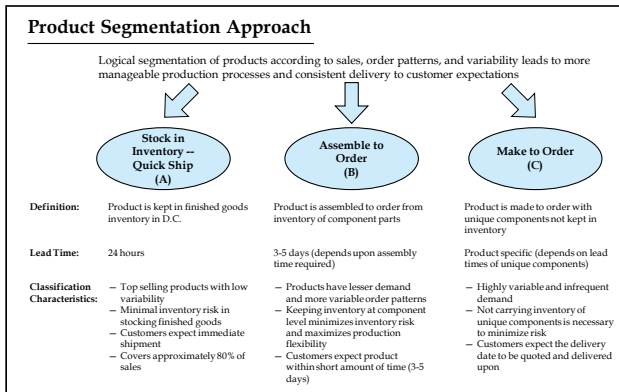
Product Segmentation Approach

Logical segmentation of products according to sales, order patterns, and variability leads to more manageable production processes and consistent delivery to customer expectations

Stock in Inventory -- Quick Ship (A)

Assemble to Order (B)

Make to Order (C)

| | | | |
|---|---|---|---|
| Definition: | Product is kept in finished goods inventory in D.C. | Product is assembled to order from inventory of component parts | Product is made to order with unique components not kept in inventory |
| Lead Time: | 24 hours | 3-5 days (depends upon assembly time required) | Product specific (depends on lead times of unique components) |
| Classification Characteristics: | – Top selling products with low variability<br>– Minimal inventory risk in stocking finished goods<br>– Customers expect immediate shipment<br>– Covers approximately 80% of sales | – Products have lesser demand and more variable order patterns<br>– Keeping inventory at component level minimizes inventory risk and maximizes production flexibility<br>– Customers expect product within short amount of time (3-5 days) | – Highly variable and infrequent demand<br>– Not carrying inventory of unique components is necessary to minimize risk<br>– Customers expect the delivery date to be quoted and delivered upon |